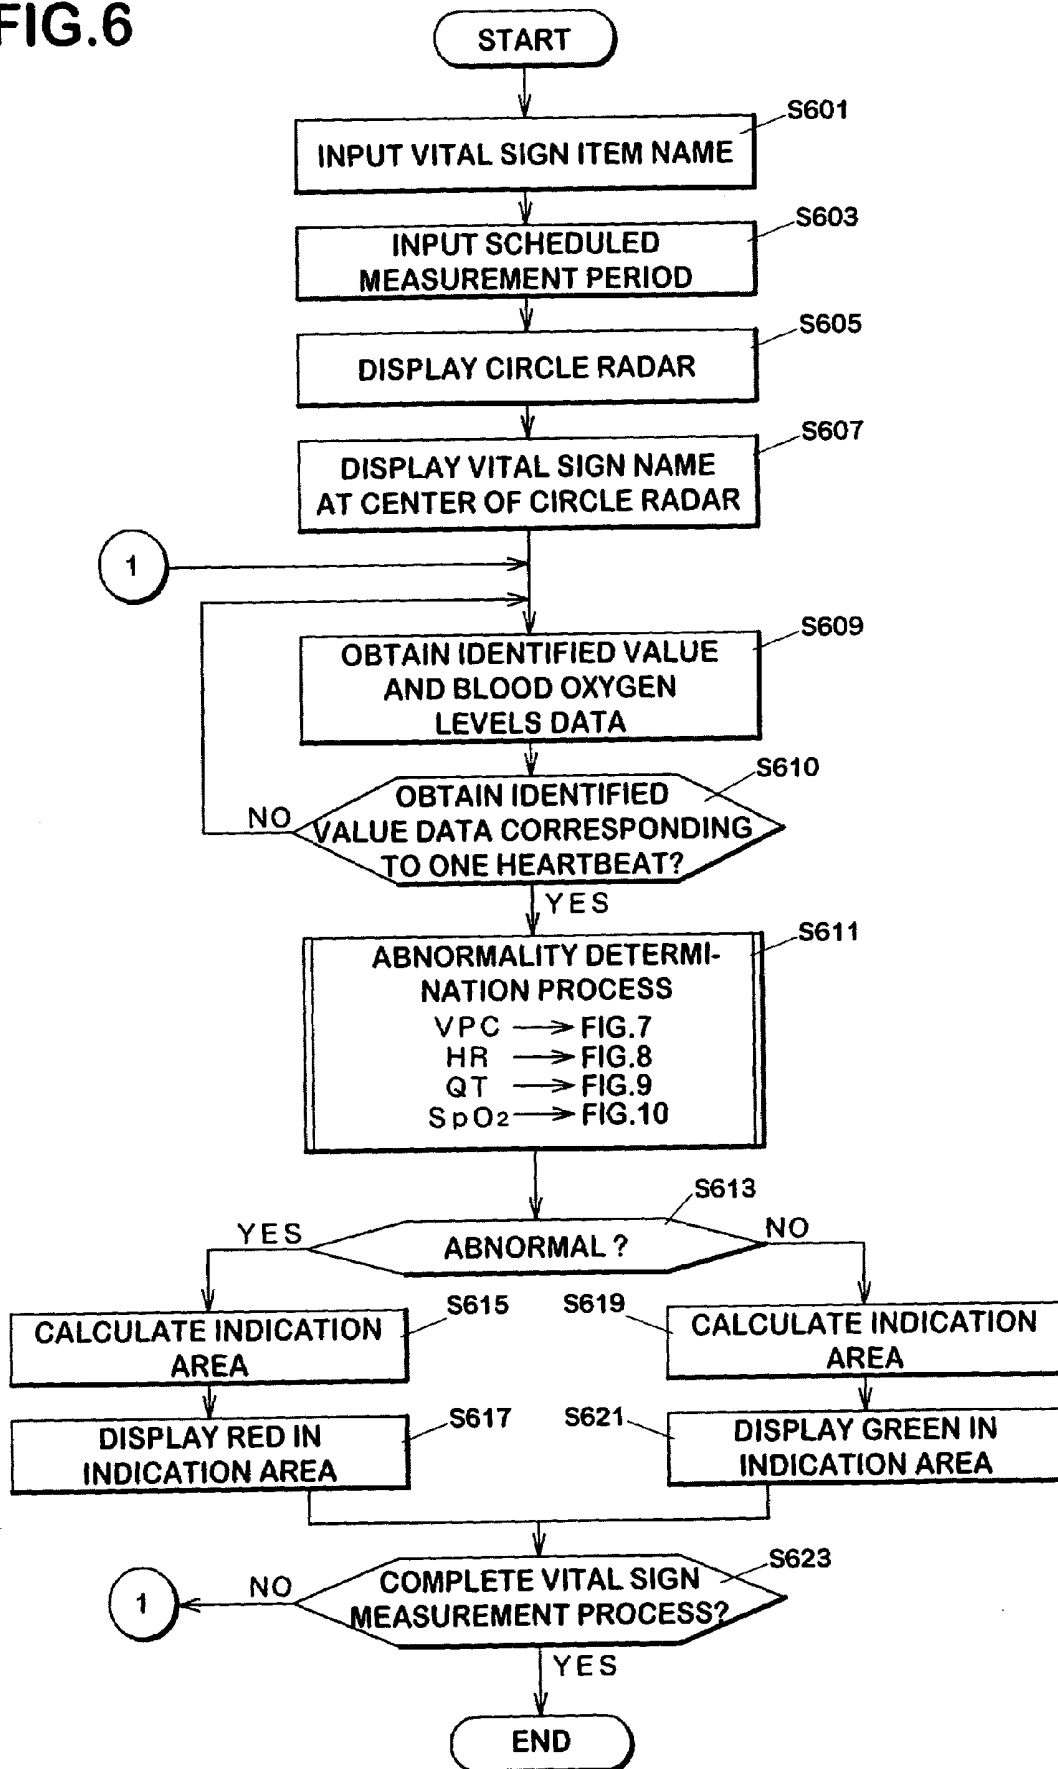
FIG.6

START

S601
INPUT VITAL SIGN ITEM NAME

S603
INPUT SCHEDULED MEASUREMENT PERIOD

S605
DISPLAY CIRCLE RADAR

S607
DISPLAY VITAL SIGN NAME AT CENTER OF CIRCLE RADAR

1

S609
OBTAIN IDENTIFIED VALUE AND BLOOD OXYGEN LEVELS DATA

S610
OBTAIN IDENTIFIED VALUE DATA CORRESPONDING TO ONE HEARTBEAT?
NO
YES

S611
ABNORMALITY DETERMINATION PROCESS
VPC → FIG.7
HR → FIG.8
QT → FIG.9
$SpO_2$ → FIG.10

S613
ABNORMAL ?
YES
NO

S615
CALCULATE INDICATION AREA

S617
DISPLAY RED IN INDICATION AREA

S619
CALCULATE INDICATION AREA

S621
DISPLAY GREEN IN INDICATION AREA

S623
COMPLETE VITAL SIGN MEASUREMENT PROCESS?
NO
1
YES

END